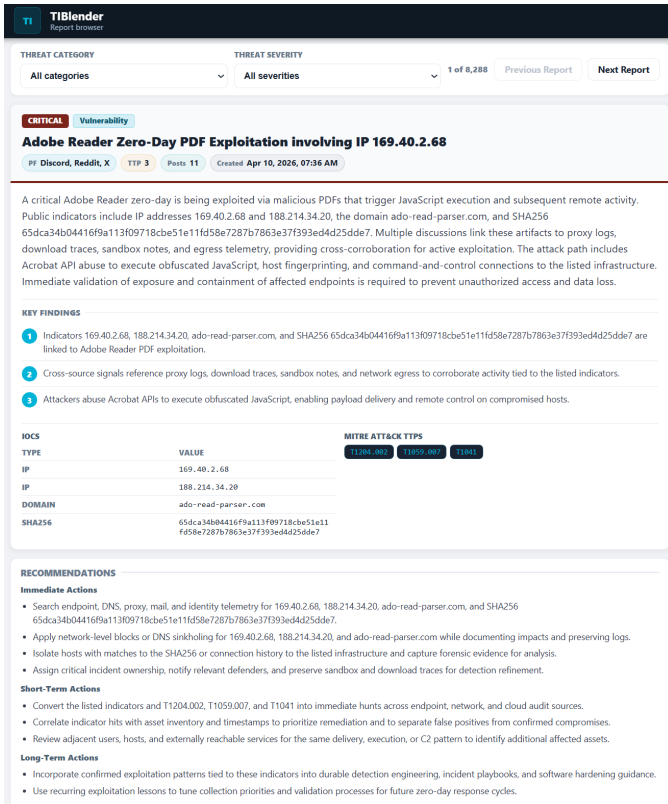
TI TIBlender
Report browser

THREAT CATEGORY
All categories

THREAT SEVERITY
All severities

1 of 8,288 Previous Report Next Report

CRITICAL Vulnerability

Adobe Reader Zero-Day PDF Exploitation involving IP 169.40.2.68

PF Discord, Reddit, X TTP 3 Posts 11 Created Apr 10, 2026, 07:36 AM

A critical Adobe Reader zero-day is being exploited via malicious PDFs that trigger JavaScript execution and subsequent remote activity. Public indicators include IP addresses 169.40.2.68 and 188.214.34.20, the domain ado-read-parser.com, and SHA256 65dca34b04416f9a113f09718cbe51e11fd58e7287b7863e37f393ed4d25dde7. Multiple discussions link these artifacts to proxy logs, download traces, sandbox notes, and egress telemetry, providing cross-corroboration for active exploitation. The attack path includes Acrobat API abuse to execute obfuscated JavaScript, host fingerprinting, and command-and-control connections to the listed infrastructure. Immediate validation of exposure and containment of affected endpoints is required to prevent unauthorized access and data loss.

KEY FINDINGS

1 Indicators 169.40.2.68, 188.214.34.20, ado-read-parser.com, and SHA256 65dca34b04416f9a113f09718cbe51e11fd58e7287b7863e37f393ed4d25dde7 are linked to Adobe Reader PDF exploitation.

2 Cross-source signals reference proxy logs, download traces, sandbox notes, and network egress to corroborate activity tied to the listed indicators.

3 Attackers abuse Acrobat APIs to execute obfuscated JavaScript, enabling payload delivery and remote control on compromised hosts.

IOCS

| TYPE | VALUE |
|---|---|
| IP | 169.40.2.68 |
| IP | 188.214.34.20 |
| DOMAIN | ado-read-parser.com |
| SHA256 | 65dca34b04416f9a113f09718cbe51e11fd58e7287b7863e37f393ed4d25dde7 |

MITRE ATT&CK TTPS
T1204.002 T1059.007 T1041

RECOMMENDATIONS

Immediate Actions
• Search endpoint, DNS, proxy, mail, and identity telemetry for 169.40.2.68, 188.214.34.20, ado-read-parser.com, and SHA256 65dca34b04416f9a113f09718cbe51e11fd58e7287b7863e37f393ed4d25dde7.
• Apply network-level blocks or DNS sinkholing for 169.40.2.68, 188.214.34.20, and ado-read-parser.com while documenting impacts and preserving logs.
• Isolate hosts with matches to the SHA256 or connection history to the listed infrastructure and capture forensic evidence for analysis.
• Assign critical incident ownership, notify relevant defenders, and preserve sandbox and download traces for detection refinement.

Short-Term Actions
• Convert the listed indicators and T1204.002, T1059.007, and T1041 into immediate hunts across endpoint, network, and cloud audit sources.
• Correlate indicator hits with asset inventory and timestamps to prioritize remediation and to separate false positives from confirmed compromises.
• Review adjacent users, hosts, and externally reachable services for the same delivery, execution, or C2 pattern to identify additional affected assets.

Long-Term Actions
• Incorporate confirmed exploitation patterns tied to these indicators into durable detection engineering, incident playbooks, and software hardening guidance.
• Use recurring exploitation lessons to tune collection priorities and validation processes for future zero-day response cycles.